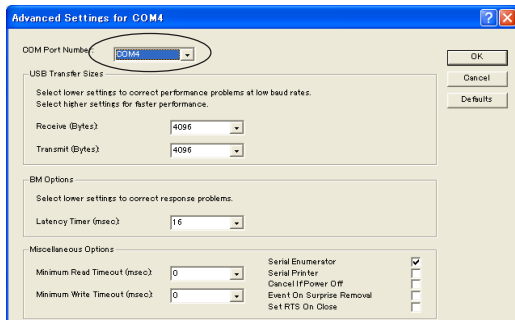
Advanced Settings for COM4

COM Port Number: COM4

OK

Cancel

Defaults

USB Transfer Sizes

Select lower settings to correct performance problems at low baud rates.
Select higher settings for faster performance.

Receive (Bytes): 4096

Transmit (Bytes): 4096

BM Options

Select lower settings to correct response problems.

Latency Timer (msec): 16

Miscellaneous Options

Minimum Read Timeout (msec): 0

Minimum Write Timeout (msec): 0

Serial Enumerator
Serial Printer
Cancel If Power Off
Event On Surprise Removal
Set RTS On Close